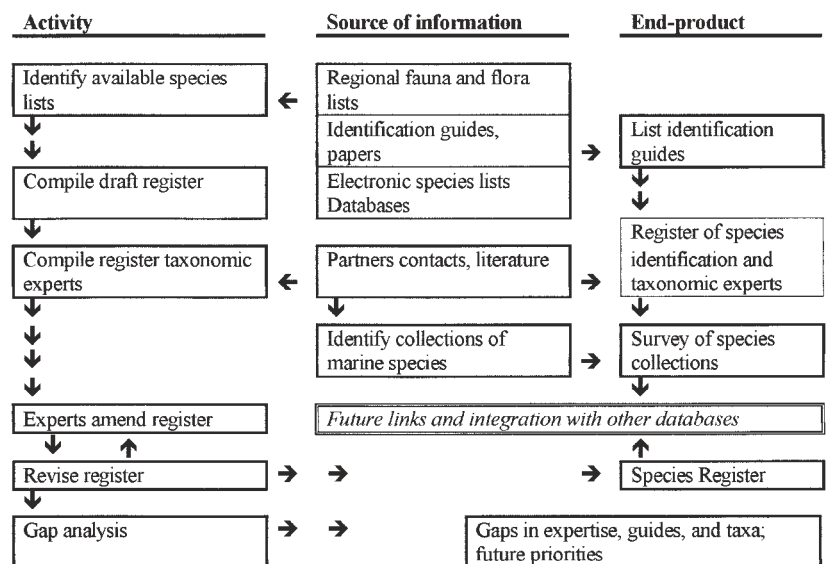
Activity

Source of information

End-product

Identify available species lists

Regional fauna and flora lists

Identification guides, papers

List identification guides

Compile draft register

Electronic species lists Databases

Register of species identification and taxonomic experts

Compile register taxonomic experts

Partners contacts, literature

Identify collections of marine species

Survey of species collections

Experts amend register

*Future links and integration with other databases*

Revise register

Species Register

Gap analysis

Gaps in expertise, guides, and taxa; future priorities